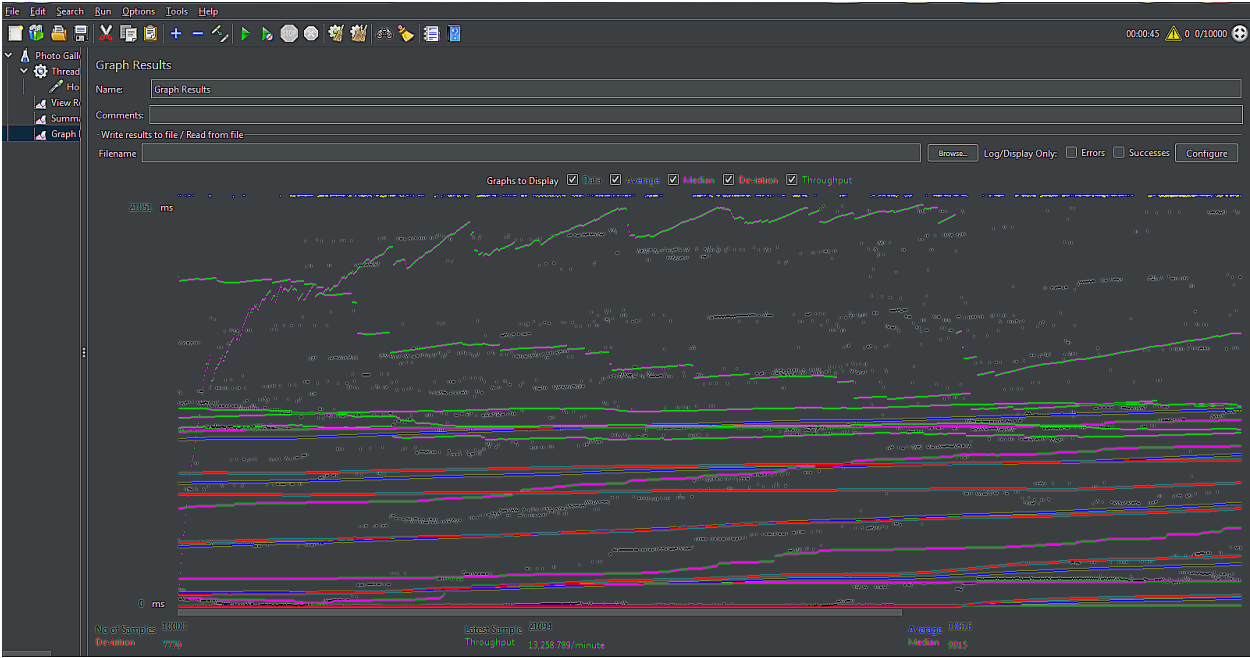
File Edit Search Run Options Tools Help

00:00:45 0 0/10000

Photo Gall
Thread
Ho
View R
Summa
Graph

Graph Results

Name: Graph Results

Comments:

Write results to file / Read from file

Filename Browse... Log/Display Only: Errors Successes Configure

Graphs to Display Data Average Median Deviation Throughput

21051 ms

0 ms

No of Samples 10000
Deviation 7770

Latest Sample 21094
Throughput 13,258.789/minute

Average 13816
Median 9015